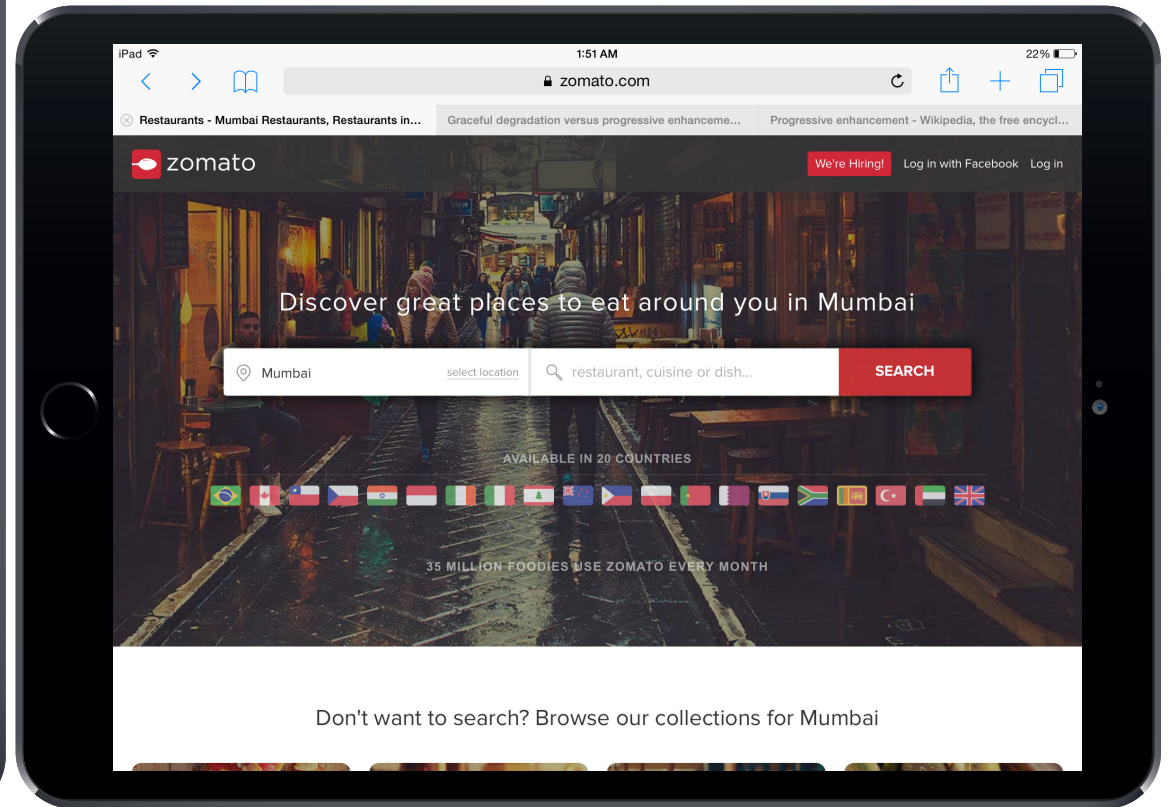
iPad 1:51 AM 22%

zomato.com

Restaurants - Mumbai Restaurants, Restaurants in...
Graceful degradation versus progressive enhanceme...
Progressive enhancement - Wikipedia, the free encycl...

zomato

We're Hiring! Log in with Facebook Log in

Discover great places to eat around you in Mumbai

Mumbai select location

restaurant, cuisine or dish...

SEARCH

AVAILABLE IN 20 COUNTRIES

35 MILLION FOODIES USE ZOMATO EVERY MONTH

Don't want to search? Browse our collections for Mumbai